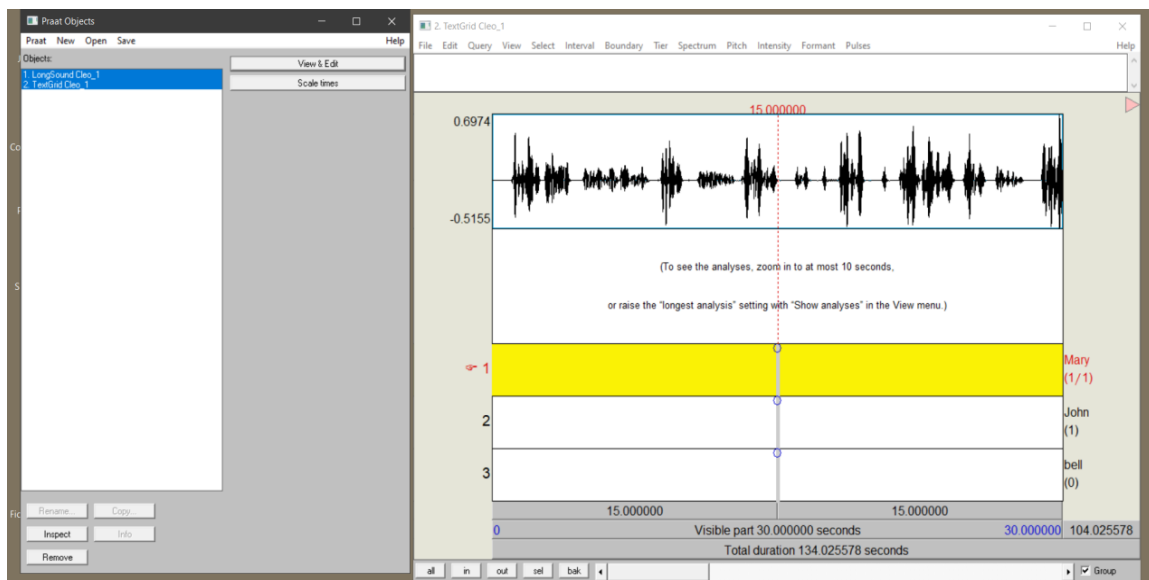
Praat Objects
Praat New Open Save Help
Objects:
1. LongSound Cleo_1
2. TextGrid Cleo_1
View & Edit
Scale times
Rename...
Copy...
Inspect
Info
Remove

2. TextGrid Cleo_1
File Edit Query View Select Interval Boundary Tier Spectrum Pitch Intensity Formant Pulses Help

15.000000
0.6974
-0.5155

(To see the analyses, zoom in to at most 10 seconds,

or raise the "longest analysis" setting with "Show analyses" in the View menu.)

1 Mary (1/1)
2 John (1)
3 bell (0)

| 15.000000 | 15.000000 |
|---|---|

0 Visible part 30.000000 seconds 30.000000 104.025578
Total duration 134.025578 seconds

all in out sel bak Group